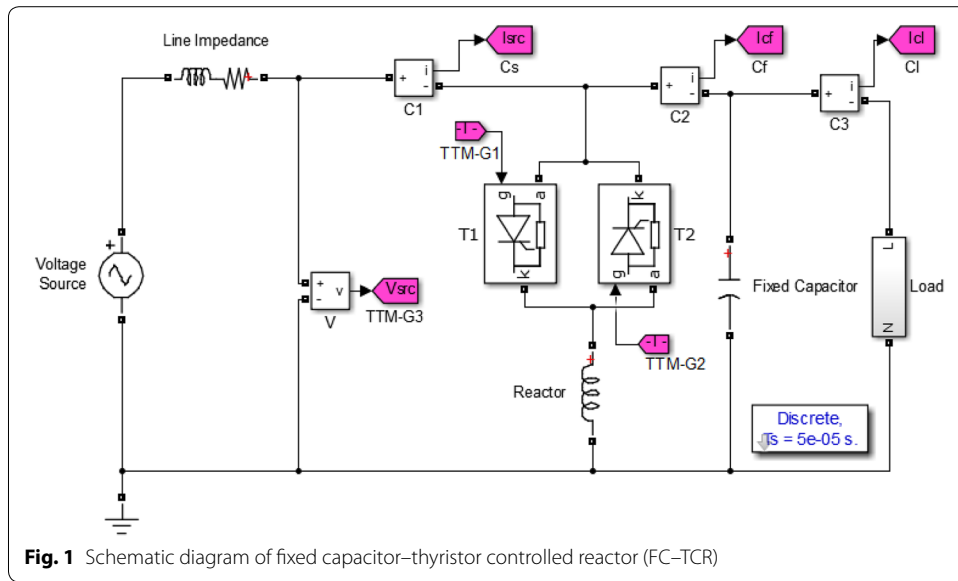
Line Impedance

Isrc

Cs

Icf

Cf

Icl

Cl

C1

C2

C3

TTM-G1

T1

T2

Voltage Source

Vsrc

V

TTM-G3

Fixed Capacitor

Load

Reactor

TTM-G2

Discrete, Ts = 5e-05 s.

**Fig. 1** Schematic diagram of fixed capacitor–thyristor controlled reactor (FC–TCR)